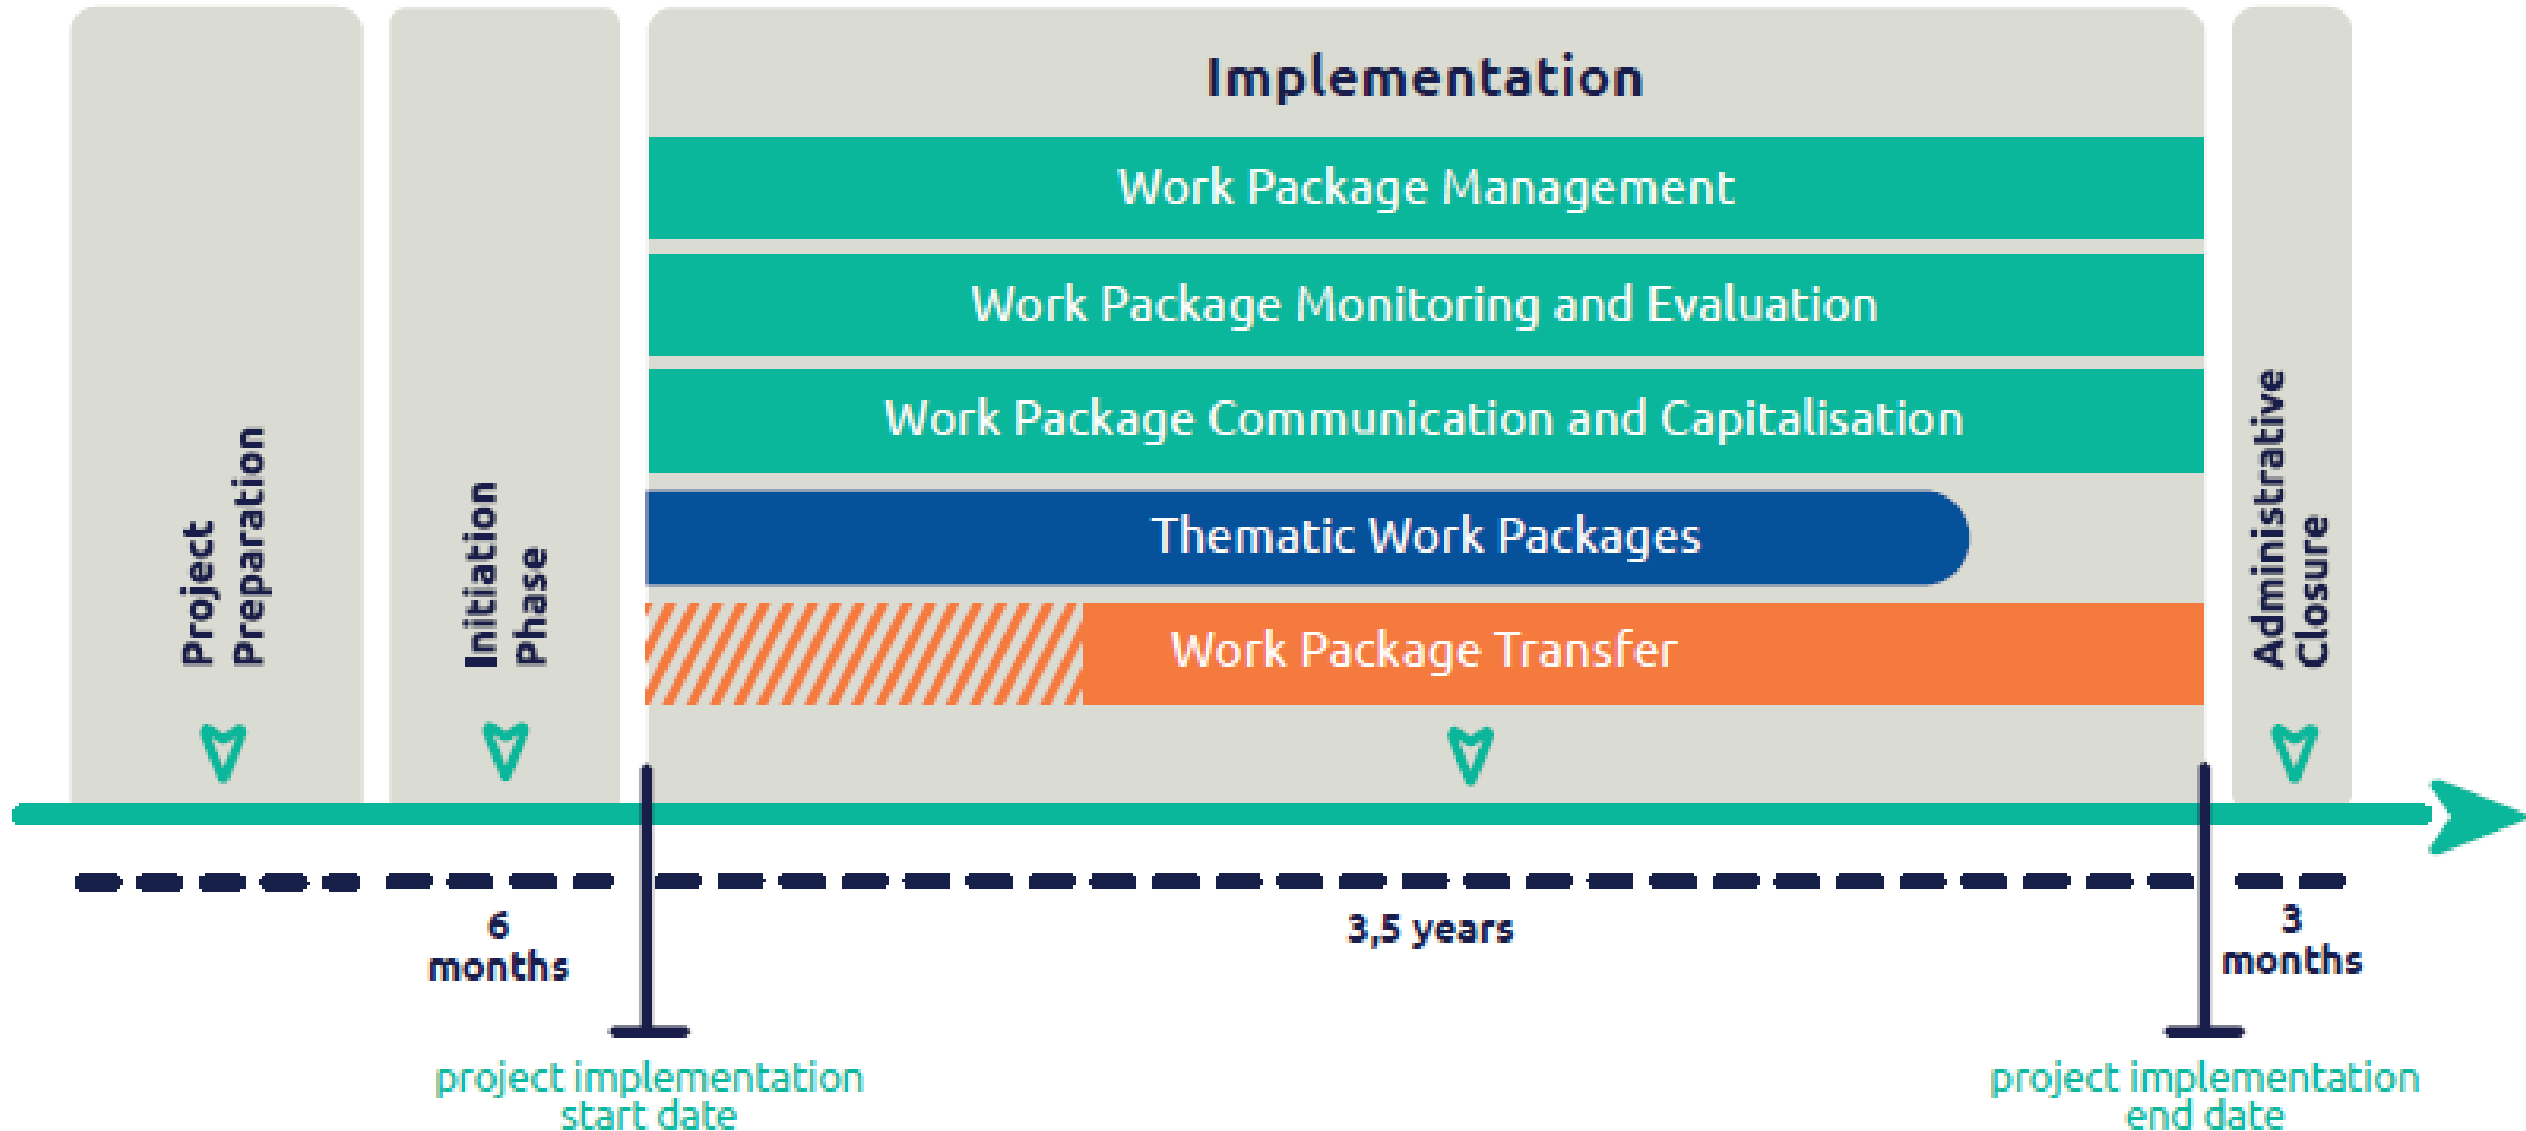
Project Preparation

Initiation Phase

Implementation

Work Package Management

Work Package Monitoring and Evaluation

Work Package Communication and Capitalisation

Thematic Work Packages

Work Package Transfer

Administrative Closure

6 months

3,5 years

3 months

project implementation start date

project implementation end date